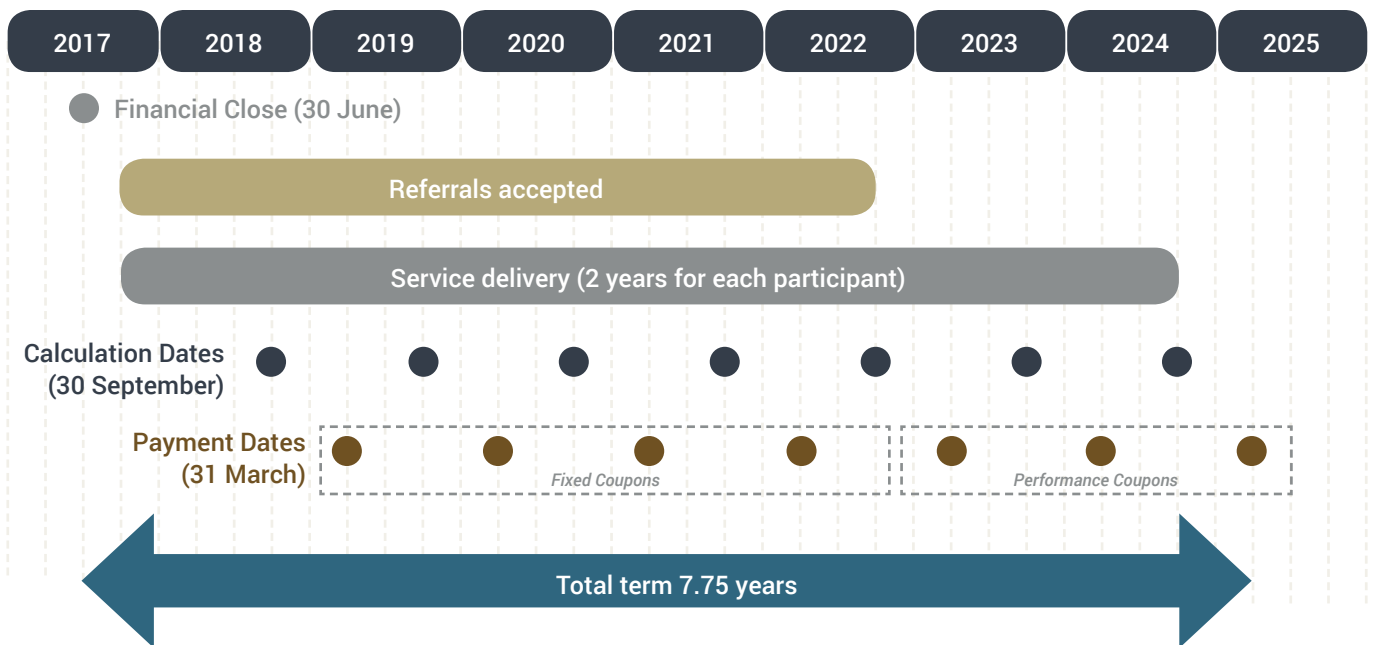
2017 2018 2019 2020 2021 2022 2023 2024 2025

Financial Close (30 June)

Referrals accepted

Service delivery (2 years for each participant)

Calculation Dates (30 September)

Payment Dates (31 March)

Fixed Coupons

Performance Coupons

Total term 7.75 years